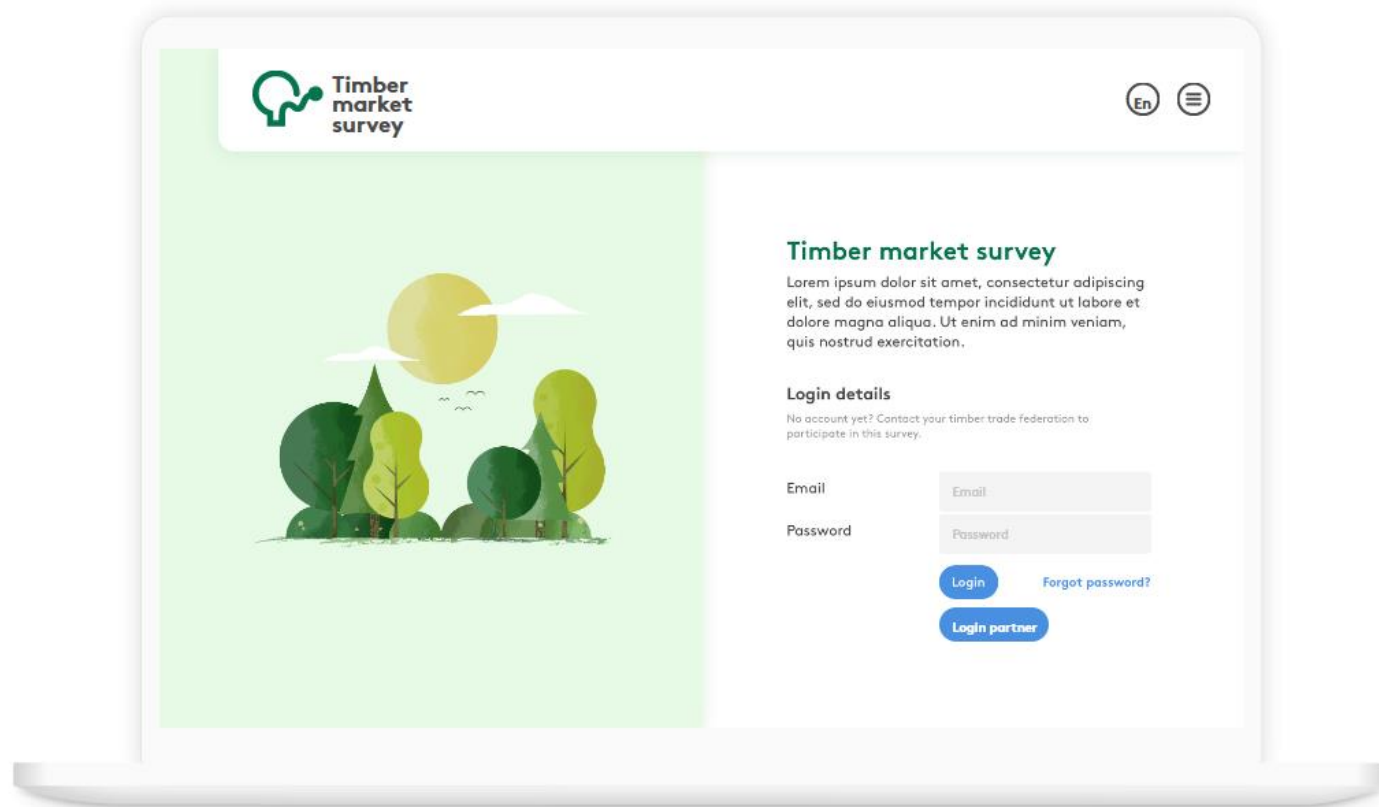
Timber market survey

En

Timber market survey

Lorem ipsum dolor sit amet, consectetur adipiscing elit, sed do eiusmod tempor incididunt ut labore et dolore magna aliqua. Ut enim ad minim veniam, quis nostrud exercitation.

Login details

No account yet? Contact your timber trade federation to participate in this survey.

Email Email

Password Password

Login

Forgot password?

Login partner